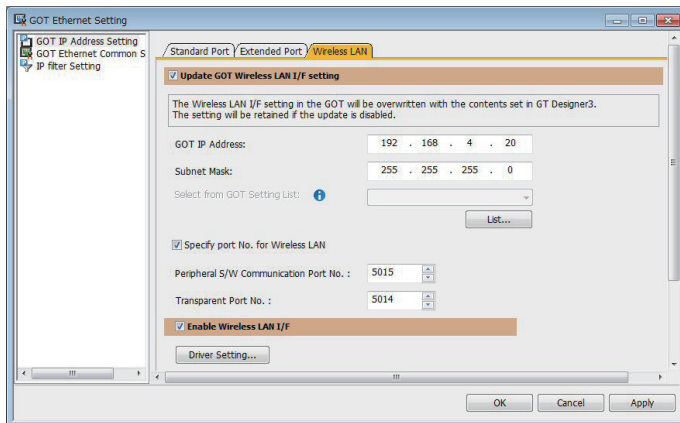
GOT Ethernet Setting

GOT IP Address Setting
GOT Ethernet Common S
IP filter Setting

Standard Port | Extended Port | Wireless LAN

Update GOT Wireless LAN I/F setting

The Wireless LAN I/F setting in the GOT will be overwritten with the contents set in GT Designer3.
The setting will be retained if the update is disabled.

GOT IP Address: 192 . 168 . 4 . 20

Subnet Mask: 255 . 255 . 255 . 0

Select from GOT Setting List:

List...

Specify port No. for Wireless LAN

Peripheral S/W Communication Port No. : 5015

Transparent Port No. : 5014

Enable Wireless LAN I/F

Driver Setting...

OK | Cancel | Apply